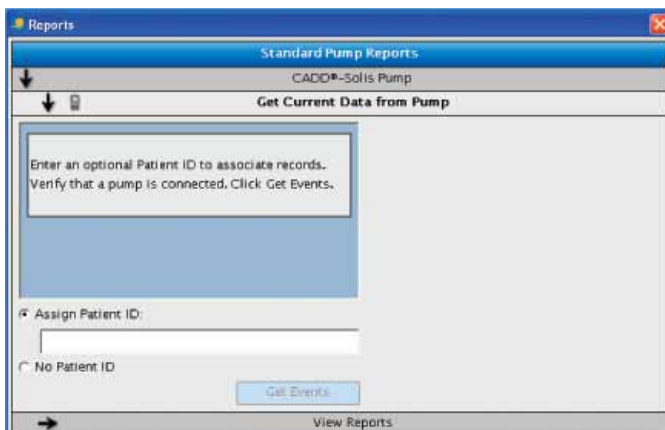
Reports

Standard Pump Reports

CADD®-Solis Pump

Get Current Data from Pump

Enter an optional Patient ID to associate records. Verify that a pump is connected. Click Get Events.

Assign Patient ID:

No Patient ID

Get Events

View Reports